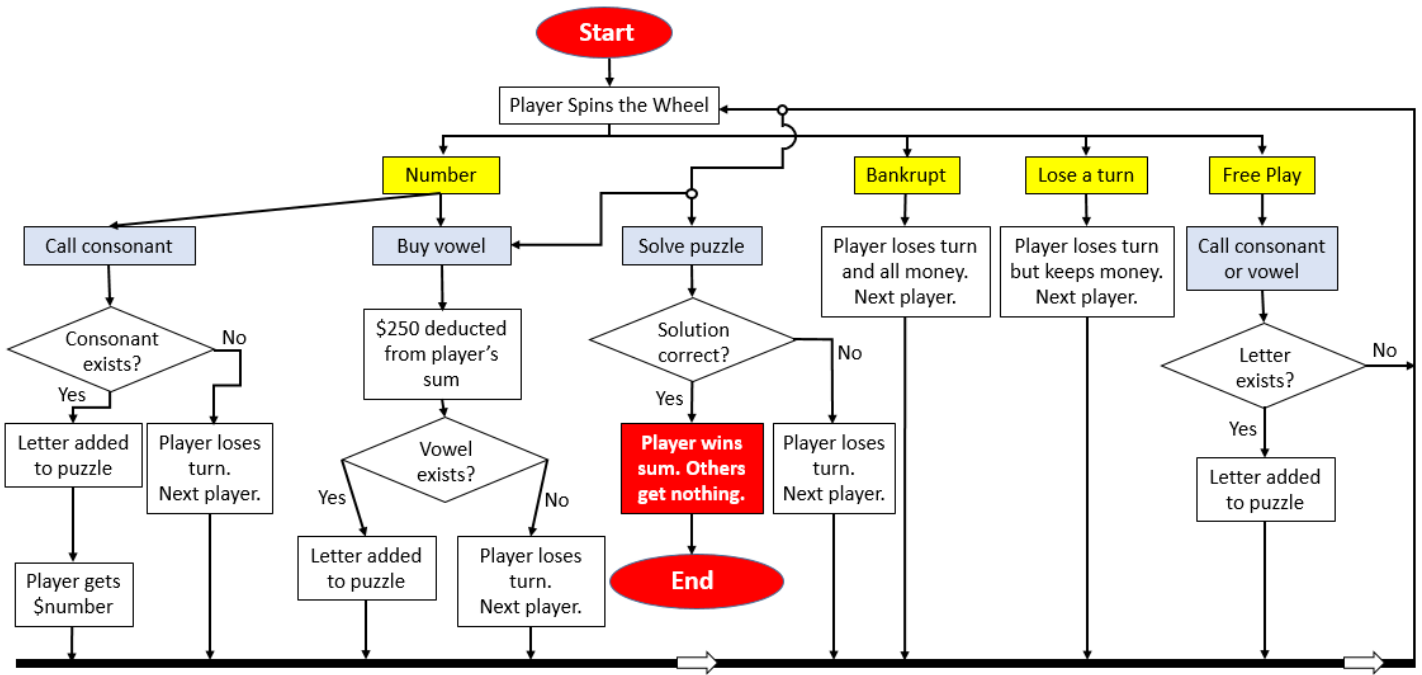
Start

Player Spins the Wheel

Number

Bankrupt

Lose a turn

Free Play

Call consonant

Buy vowel

Solve puzzle

Player loses turn and all money. Next player.

Player loses turn but keeps money. Next player.

Call consonant or vowel

Consonant exists?

No

Yes

Letter added to puzzle

Player loses turn. Next player.

Player gets $number

$250 deducted from player's sum

Vowel exists?

Yes

No

Letter added to puzzle

Player loses turn. Next player.

Solution correct?

No

Yes

Player wins sum. Others get nothing.

Player loses turn. Next player.

End

Letter exists?

No

Yes

Letter added to puzzle